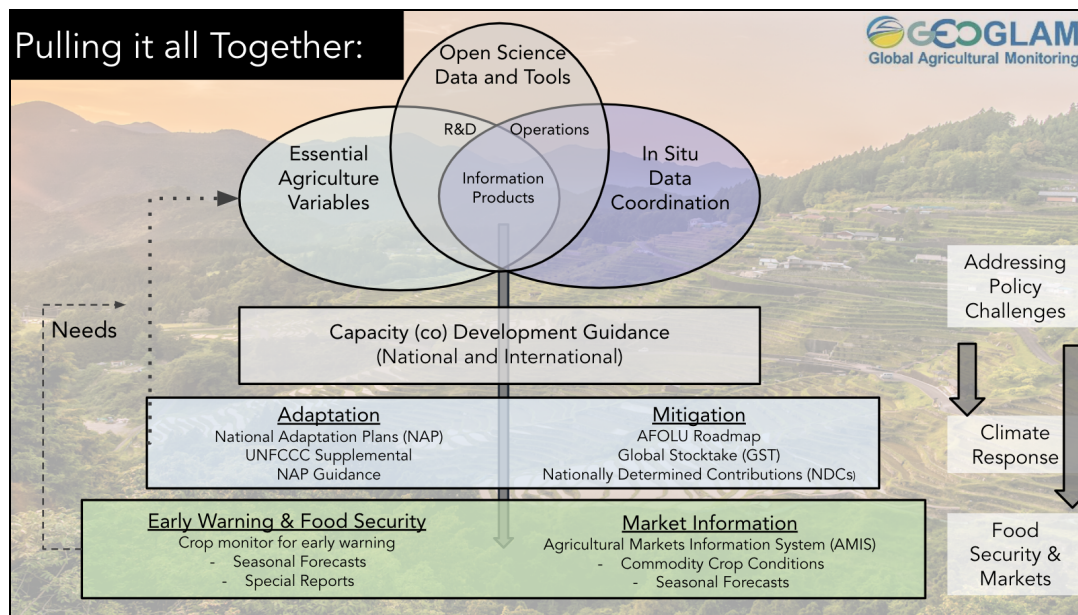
Pulling it all Together:

GEOGLAM
Global Agricultural Monitoring

Open Science Data and Tools

R&D

Operations

Essential Agriculture Variables

Information Products

In Situ Data Coordination

Needs

Addressing Policy Challenges

Capacity (co) Development Guidance (National and International)

Adaptation
National Adaptation Plans (NAP)
UNFCCC Supplemental
NAP Guidance

Mitigation
AFOLU Roadmap
Global Stocktake (GST)
Nationally Determined Contributions (NDCs)

Climate Response

Early Warning & Food Security
Crop monitor for early warning
- Seasonal Forecasts
- Special Reports

Market Information
Agricultural Markets Information System (AMIS)
- Commodity Crop Conditions
- Seasonal Forecasts

Food Security & Markets